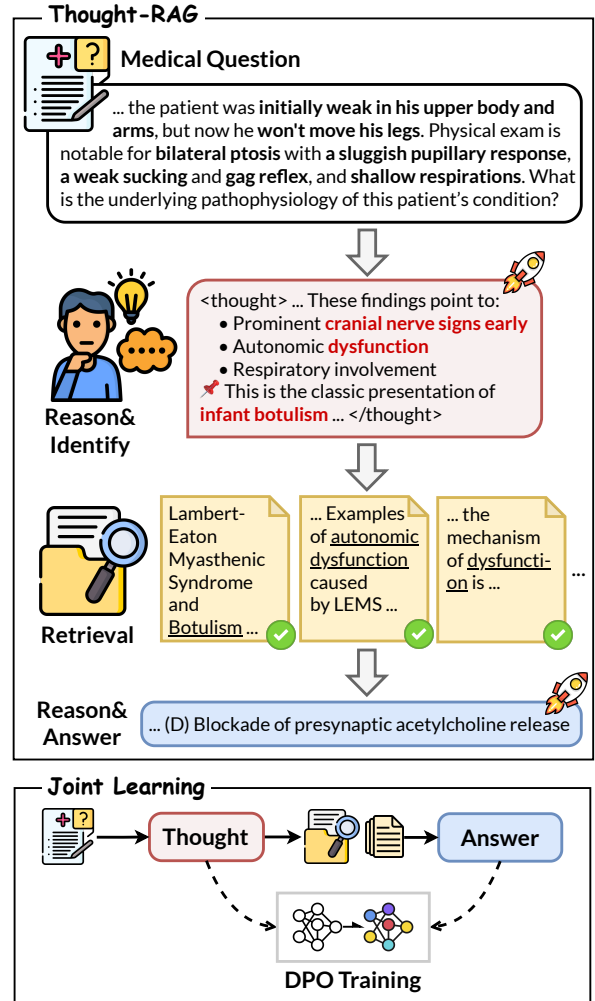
Thought-RAG

Medical Question

... the patient was initially weak in his upper body and arms, but now he won't move his legs. Physical exam is notable for bilateral ptosis with a sluggish pupillary response, a weak sucking and gag reflex, and shallow respirations. What is the underlying pathophysiology of this patient's condition?

<thought> ... These findings point to:
• Prominent cranial nerve signs early
• Autonomic dysfunction
• Respiratory involvement
This is the classic presentation of infant botulism ... </thought>

Reason& Identify

Lambert-Eaton Myasthenic Syndrome and Botulism ...

... Examples of autonomic dysfunction caused by LEMS ...

... the mechanism of dysfunction is ...

...

Retrieval

Reason& Answer

... (D) Blockade of presynaptic acetylcholine release

Joint Learning

Thought

Answer

DPO Training